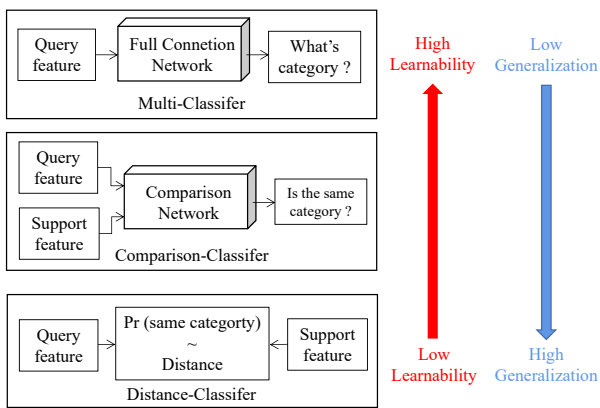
Query feature

Full Connetion Network

What's category ?

Multi-Classifer

Query feature

Support feature

Comparison Network

Is the same category ?

Comparison-Classifer

Query feature

Pr (same categotry) ~ Distance

Support feature

Distance-Classifer

High Learnability

Low Learnability

Low Generalization

High Generalization